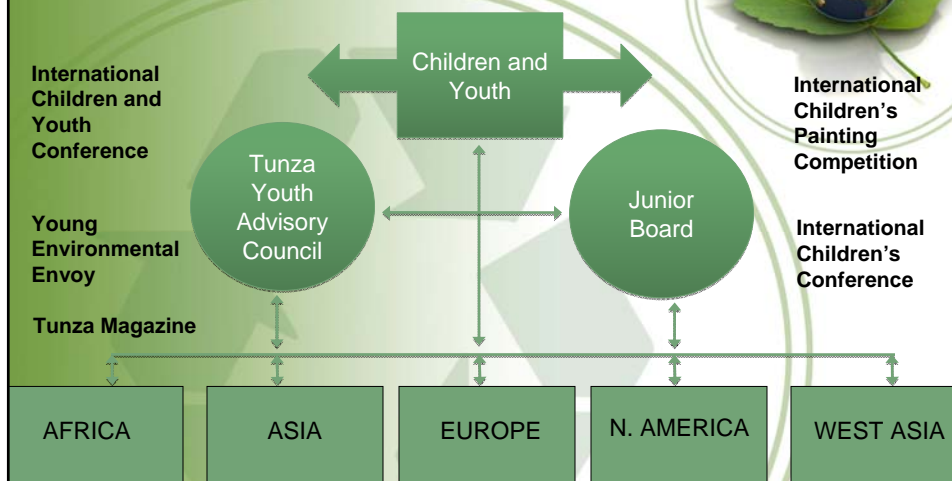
International Children and Youth Conference

Young Environmental Envoy

Tunza Magazine

Children and Youth

Tunza Youth Advisory Council

Junior Board

International Children's Painting Competition

International Children's Conference

| AFRICA | ASIA | EUROPE | N. AMERICA | WEST ASIA |
|---|---|---|---|---|